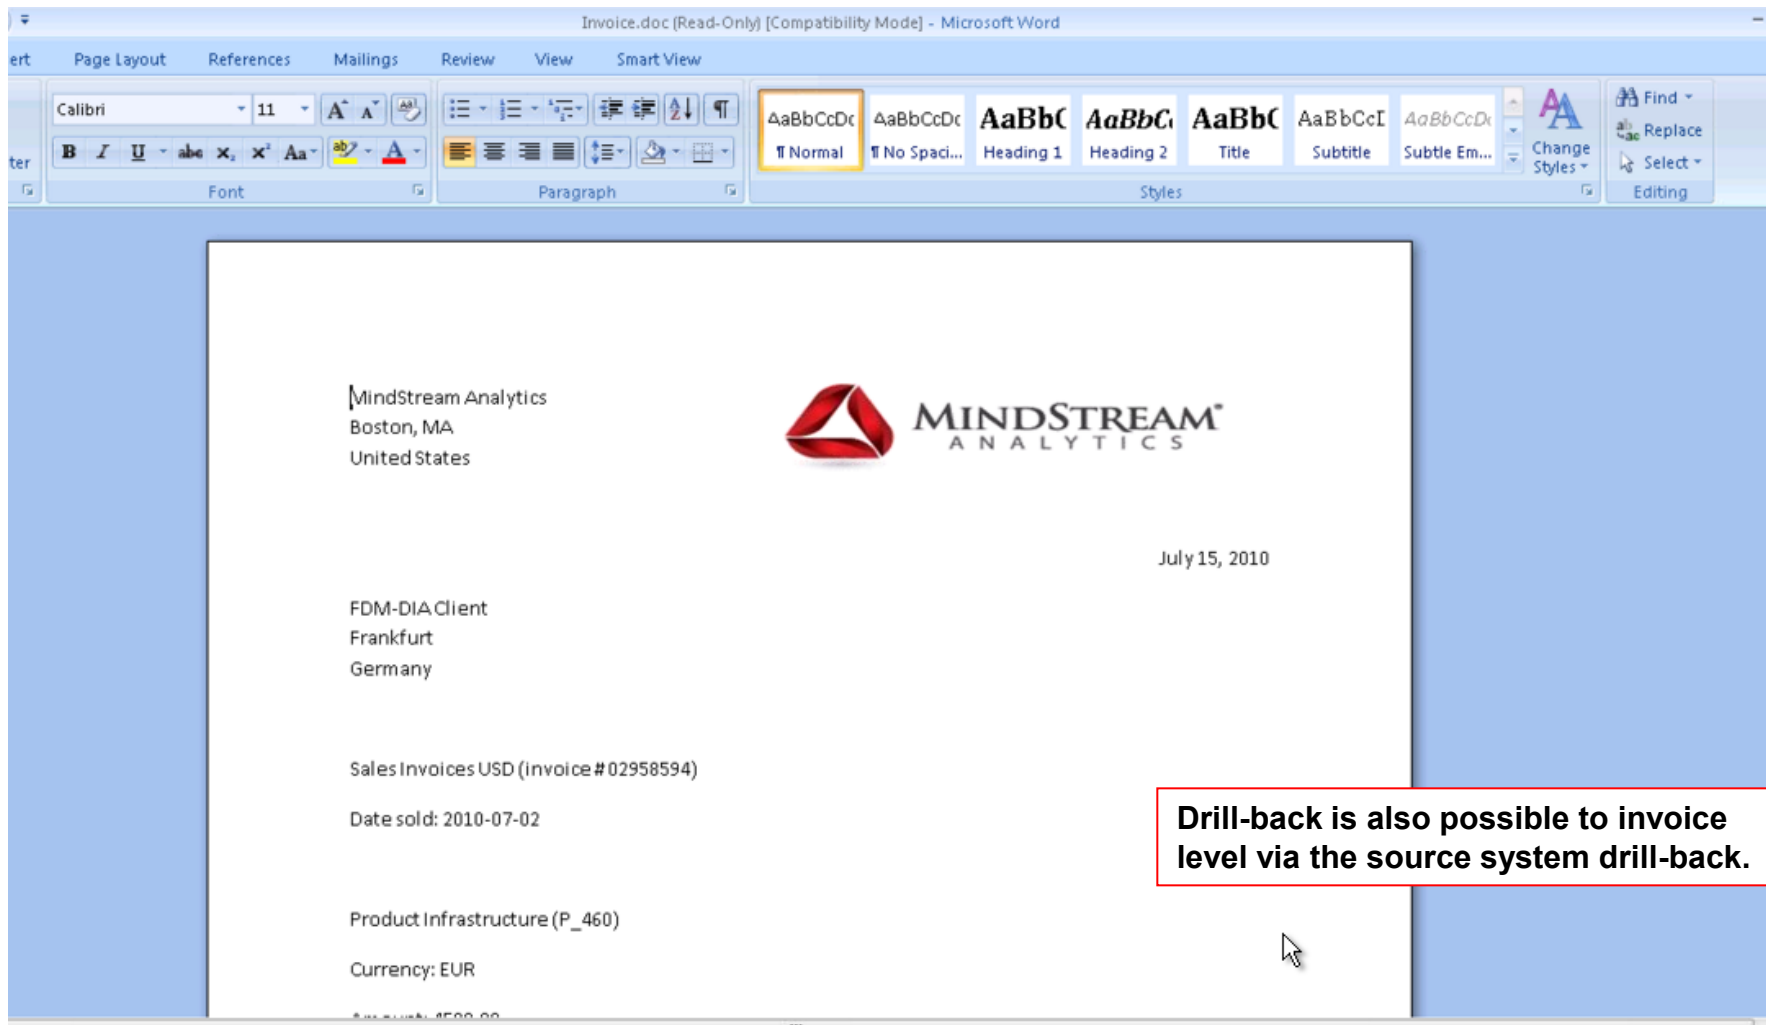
Invoice.doc [Read-Only] [Compatibility Mode] - Microsoft Word

ert Page Layout References Mailings Review View Smart View

Calibri 11

ter

Font

Paragraph

AaBbCcDc ¶ Normal
AaBbCcDc ¶ No Spaci...
AaBbC Heading 1
AaBbC Heading 2
AaBbC Title
AaBbCcI Subtitle
AaBbCcDc Subtle Em...
Change Styles

Styles

Find
Replace
Select

Editing

MindStream Analytics
Boston, MA
United States

MINDSTREAM ANALYTICS

July 15, 2010

FDM-DIA Client
Frankfurt
Germany

Sales Invoices USD (invoice # 02958594)

Date sold: 2010-07-02

Product Infrastructure (P_460)

Currency: EUR

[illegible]

Drill-back is also possible to invoice level via the source system drill-back.